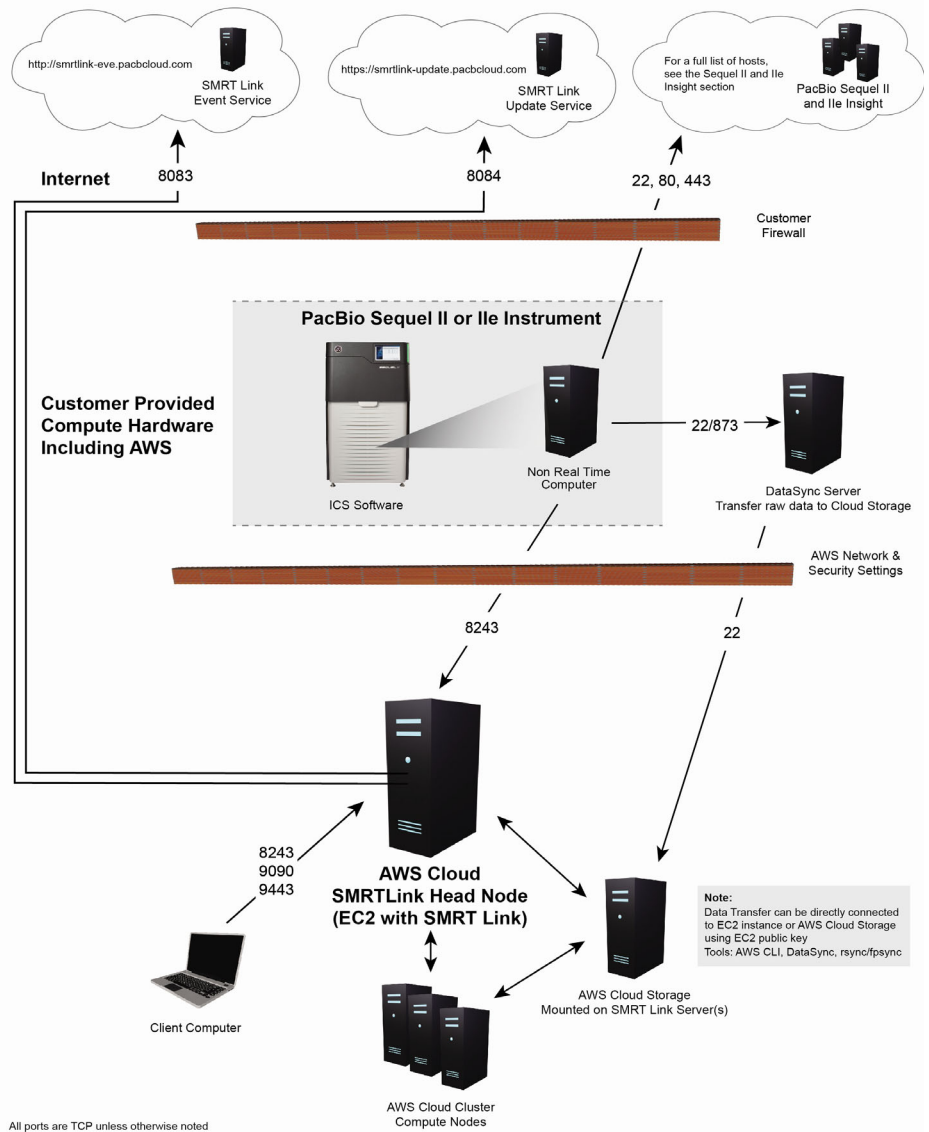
http://smrtlink-eve.pacbcloud.com

SMRT Link Event Service

https://smrtlink-update.pacbcloud.com

SMRT Link Update Service

For a full list of hosts, see the Sequel II and IIe Insight section

PacBio Sequel II and IIe Insight

Internet

8083

8084

22, 80, 443

Customer Firewall

PacBio Sequel II or IIe Instrument

Customer Provided Compute Hardware Including AWS

ICS Software

Non Real Time Computer

22/873

DataSync Server
Transfer raw data to Cloud Storage

AWS Network & Security Settings

8243

22

8243
9090
9443

AWS Cloud
SMRTLink Head Node
(EC2 with SMRT Link)

Note:
Data Transfer can be directly connected to EC2 instance or AWS Cloud Storage using EC2 public key
Tools: AWS CLI, DataSync, rsync/fpsync

Client Computer

AWS Cloud Storage
Mounted on SMRT Link Server(s)

AWS Cloud Cluster
Compute Nodes

All ports are TCP unless otherwise noted